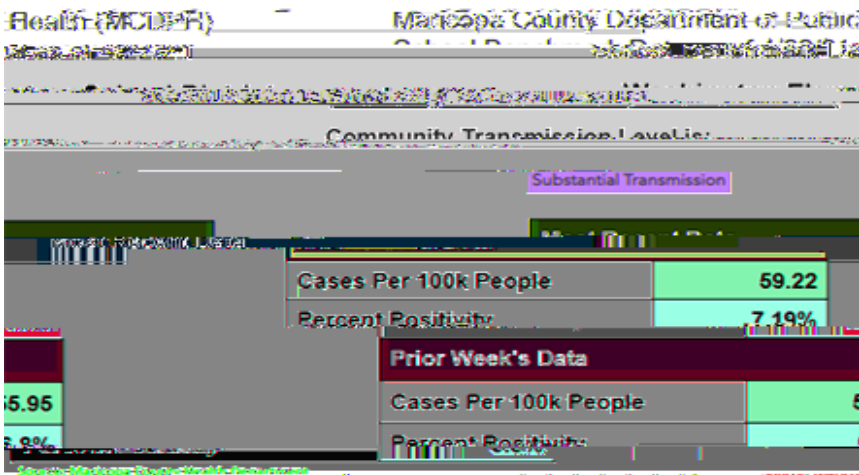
Health (MCDPH)

Maricopa County Department of Public

Community Transmission Level is:

Substantial Transmission

Cases Per 100k People | 59.22

Percent Positivity | 7.19%

Prior Week's Data

Cases Per 100k People | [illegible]

Percent Positivity

55.95

6.8%